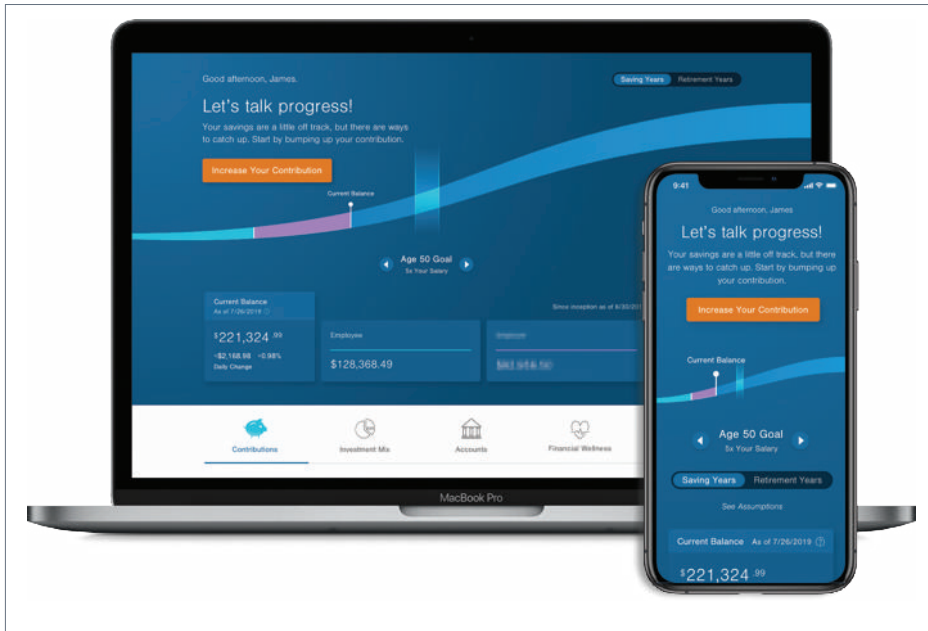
Good afternoon, James.

Saving Years Retirement Years

Let's talk progress!

Your savings are a little off track, but there are ways to catch up. Start by bumping up your contribution.

Increase Your Contribution

Current Balance

Age 50 Goal
5x Your Salary

Current Balance
As of 7/26/2019

$221,324.99
-$2,168.98 -0.98%
Daily Change

Since inception as of 6/30/201

Employee
$128,368.49

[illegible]
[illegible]

Contributions Investment Mix Accounts Financial Wellness

MacBook Pro

9:41

Good afternoon, James

Let's talk progress!

Your savings are a little off track, but there are ways to catch up. Start by bumping up your contribution.

Increase Your Contribution

Current Balance

Age 50 Goal
5x Your Salary

Saving Years Retirement Years

See Assumptions

Current Balance As of 7/26/2019

$221,324.99